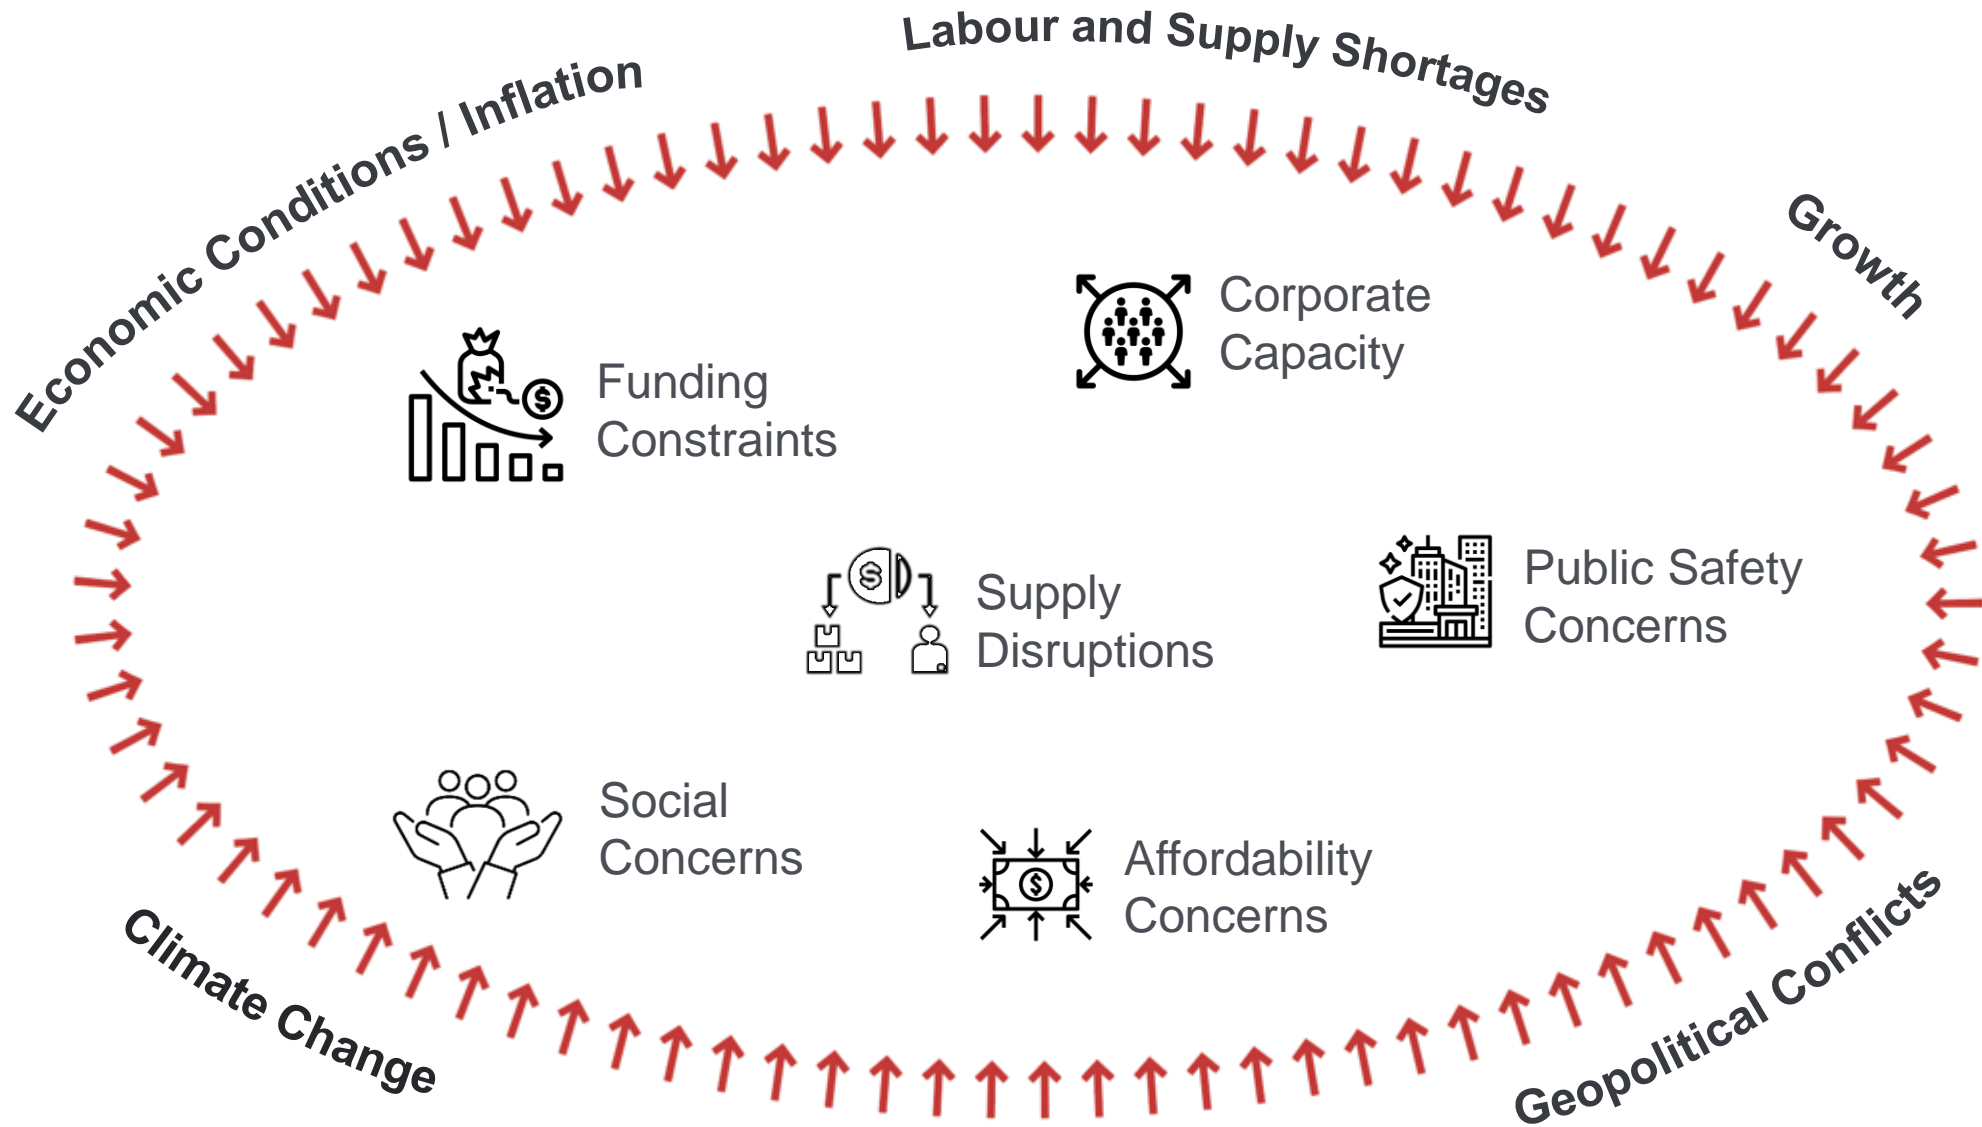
Economic Conditions / Inflation

Labour and Supply Shortages

Growth

Funding Constraints

Corporate Capacity

Supply Disruptions

Public Safety Concerns

Social Concerns

Affordability Concerns

Climate Change

Geopolitical Conflicts